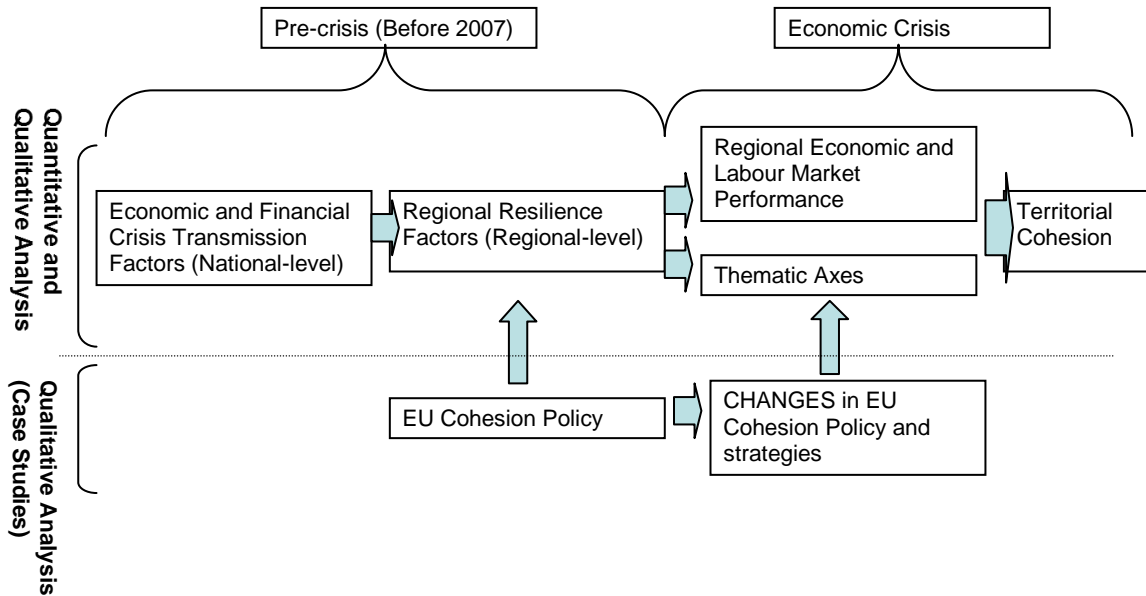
Pre-crisis (Before 2007)

Economic Crisis

Quantitative and Qualitative Analysis

Economic and Financial Crisis Transmission Factors (National-level)

Regional Resilience Factors (Regional-level)

Regional Economic and Labour Market Performance

Thematic Axes

Territorial Cohesion

Qualitative Analysis (Case Studies)

EU Cohesion Policy

CHANGES in EU Cohesion Policy and strategies